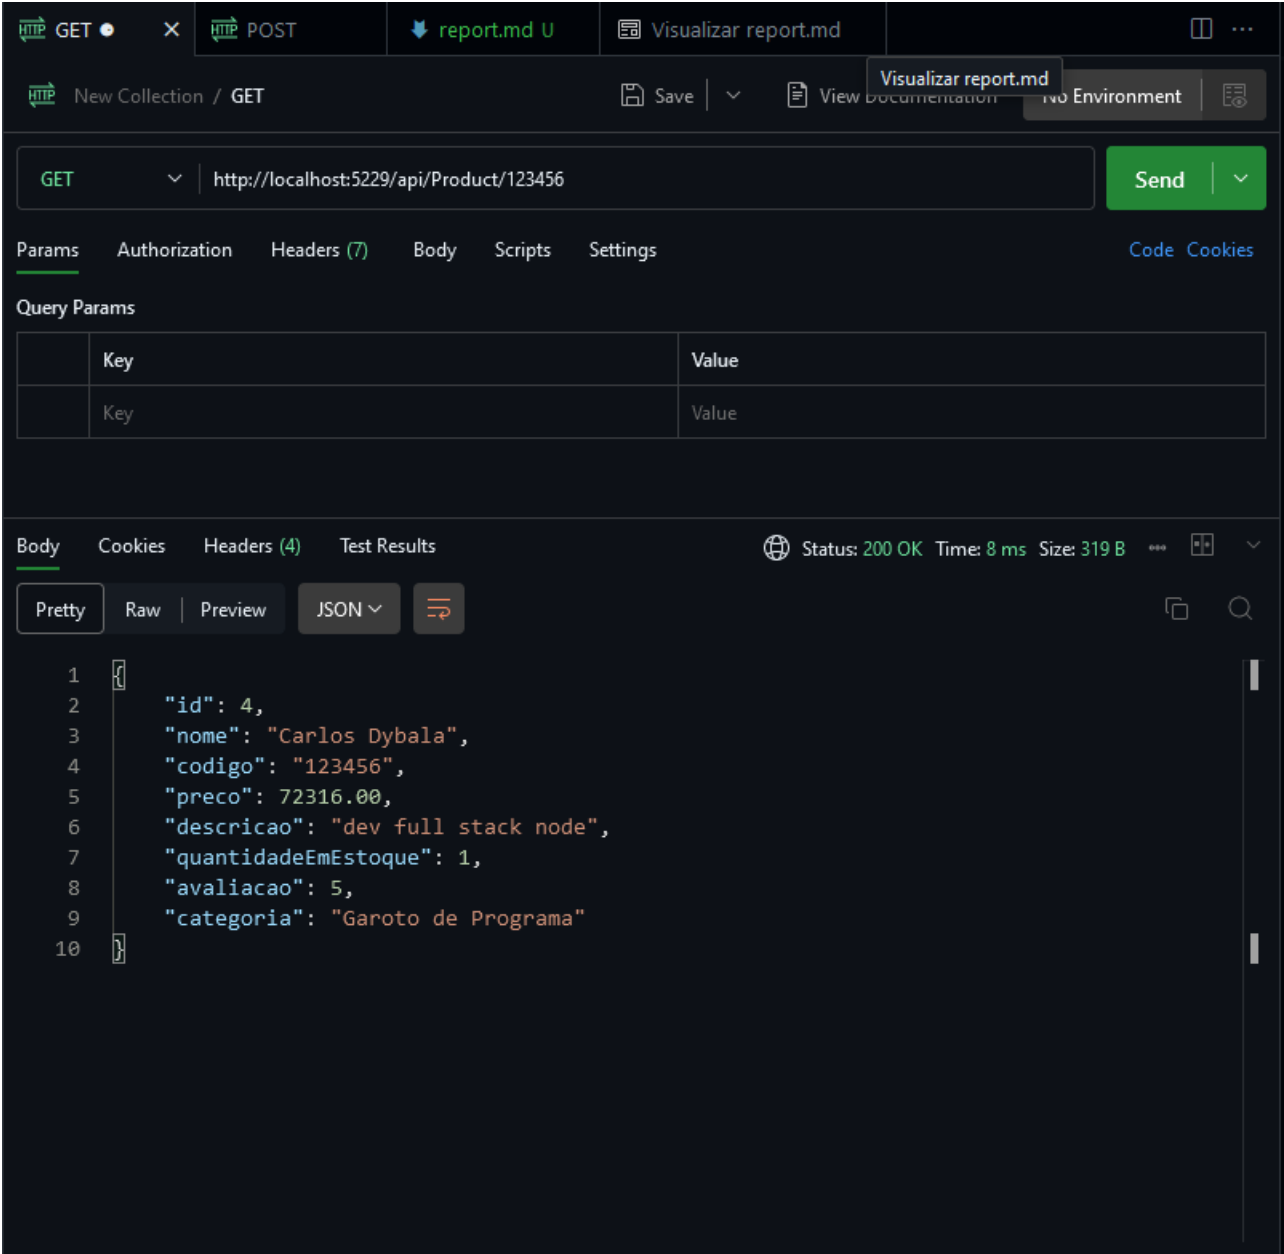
HTTP GET ● × HTTP POST report.md U Visualizar report.md ···

HTTP New Collection / GET Save View Documentation Visualizar report.md No Environment

GET http://localhost:5229/api/Product/123456 Send

Params Authorization Headers (7) Body Scripts Settings Code Cookies

Query Params

| | Key | Value |
|---|---|---|
| | Key | Value |

Body Cookies Headers (4) Test Results Status: 200 OK Time: 8 ms Size: 319 B

Pretty Raw Preview JSON

1 {
2 "id": 4,
3 "nome": "Carlos Dybala",
4 "codigo": "123456",
5 "preco": 72316.00,
6 "descricao": "dev full stack node",
7 "quantidadeEmEstoque": 1,
8 "avaliacao": 5,
9 "categoria": "Garoto de Programa"
10 }